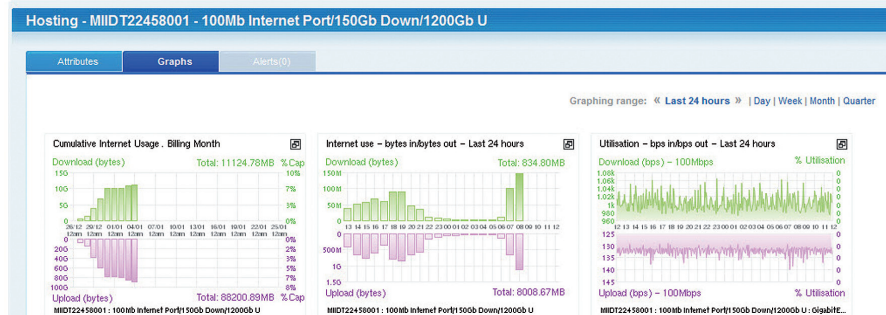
Hosting - MIIDT22458001 - 100Mb Internet Port/150Gb Down/1200Gb U

Attributes | Graphs | Alerts(0)

Graphing range: « Last 24 hours » | Day | Week | Month | Quarter

Cumulative Internet Usage . Billing Month

Download (bytes) Total: 11124.78MB %Cap

15G 10G 5G 0

10% 7% 3% 0%

26/12 12am 29/12 12am 01/01 12am 04/01 12am 07/01 12am 10/01 12am 13/01 12am 16/01 12am 19/01 12am 22/01 12am 25/01 12am

0G 20G 40G 60G 80G 100G

0% 2% 3% 5% 7% 8%

Upload (bytes) Total: 88200.89MB %Cap

MIIDT22458001 : 100Mb Internet Port/150Gb Down/1200Gb U

Internet use - bytes in/bytes out - Last 24 hours

Download (bytes) Total: 834.80MB

150M 100M 50M 0

13 14 15 16 17 18 19 20 21 22 23 00 01 02 03 04 05 06 07 08 09 10 11 12

0 500M 1G 1.5G

Upload (bytes) Total: 8008.67MB

MIIDT22458001 : 100Mb Internet Port/150Gb Down/1200Gb U

Utilisation - bps in/bps out - Last 24 hours

Download (bps) - 100Mbps % Utilisation

1.06k 1.04k 1.02k 1k 980 960

0 0 0 0 0 0

12 13 14 15 16 17 18 19 20 21 22 23 00 01 02 03 04 05 06 07 08 09 10 11 12

125 130 135 140 145

0 0 0 0 0

Upload (bps) - 100Mbps % Utilisation

MIIDT22458001 : 100Mb Internet Port/150Gb Down/1200Gb U : GigabitE...